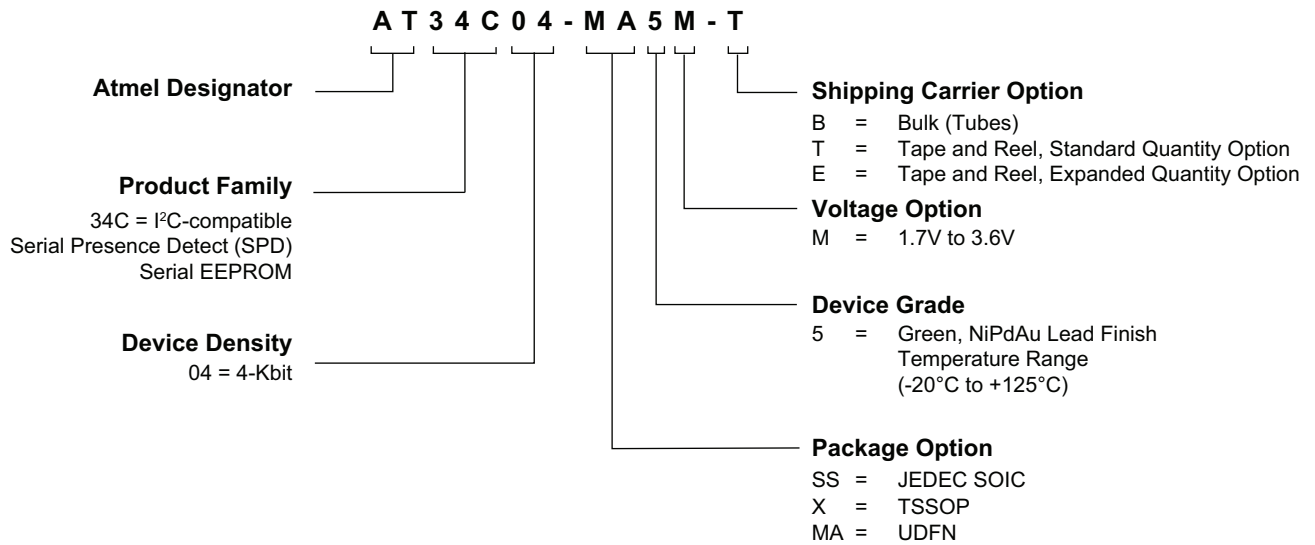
A T 3 4 C 0 4 - M A 5 M - T

Atmel Designator

Product Family
34C = $I^2C$-compatible Serial Presence Detect (SPD) Serial EEPROM

Device Density
04 = 4-Kbit

Shipping Carrier Option
B = Bulk (Tubes)
T = Tape and Reel, Standard Quantity Option
E = Tape and Reel, Expanded Quantity Option

Voltage Option
M = 1.7V to 3.6V

Device Grade
5 = Green, NiPdAu Lead Finish Temperature Range (-20°C to +125°C)

Package Option
SS = JEDEC SOIC
X = TSSOP
MA = UDFN